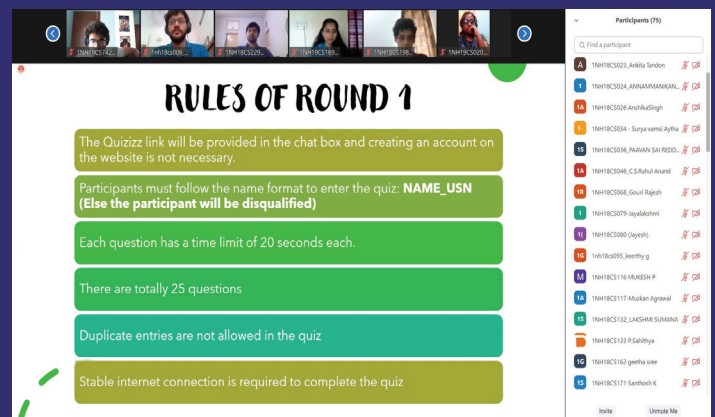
1NH18CS742... 1nh18cs006... 1NH18CS229... 1NH19CS169... 1NH18CS198... 1NH19CS020...

RULES OF ROUND 1

The Quizizz link will be provided in the chat box and creating an account on the website is not necessary.

Participants must follow the name format to enter the quiz: **NAME_USN** **(Else the participant will be disqualified)**

Each question has a time limit of 20 seconds each.

There are totally 25 questions

Duplicate entries are not allowed in the quiz

Stable internet connection is required to complete the quiz

Participants (75)

Find a participant

1NH18CS023_Ankita Tandon
1NH18CS024_ANNAMMANIKAN...
1NH18CS026 AnshikaSingh
1NH18CS034 - Surya vamsi Aytha
1NH18CS036_PAAVAN SAI REDD...
1NH18CS046_C.S.Rahul Anand
1NH18CS068_Gouri Rajesh
1NH18CS079-Jayalakshmi
1NH18CS080 (Jayesh)
1nh18cs095_keerthy g
1NH18CS116 MUKESH P
1NH18CS117-Muskan Agrawal
1NH18CS132_LAKSHMI SUMANA
1NH18CS133 P.Sahithya
1NH18CS162 geetha sree
1NH18CS171 Santhosh K

Invite
Unmute Me